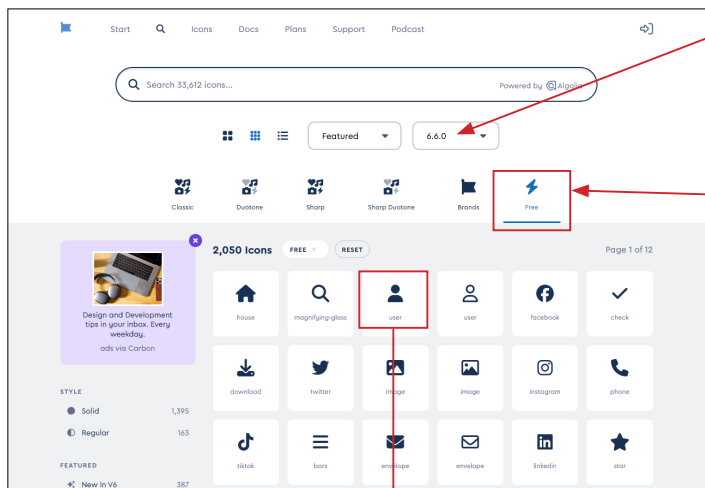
Start Icons Docs Plans Support Podcast

Search 33,612 icons...

Powered by Algolia

Featured

6.6.0

Classic

Duotone

Sharp

Sharp Duotone

Brands

Free

Design and Development tips in your inbox. Every weekday.

ads via Carbon

STYLE

Solid 1,395

Regular 163

FEATURED

New in V6 387

2,050 Icons

FREE ×

RESET

Page 1 of 12

house

magnifying-glass

user

user

facebook

check

download

twitter

image

image

instagram

phone

tiktok

bars

envelope

envelope

linkedin

star